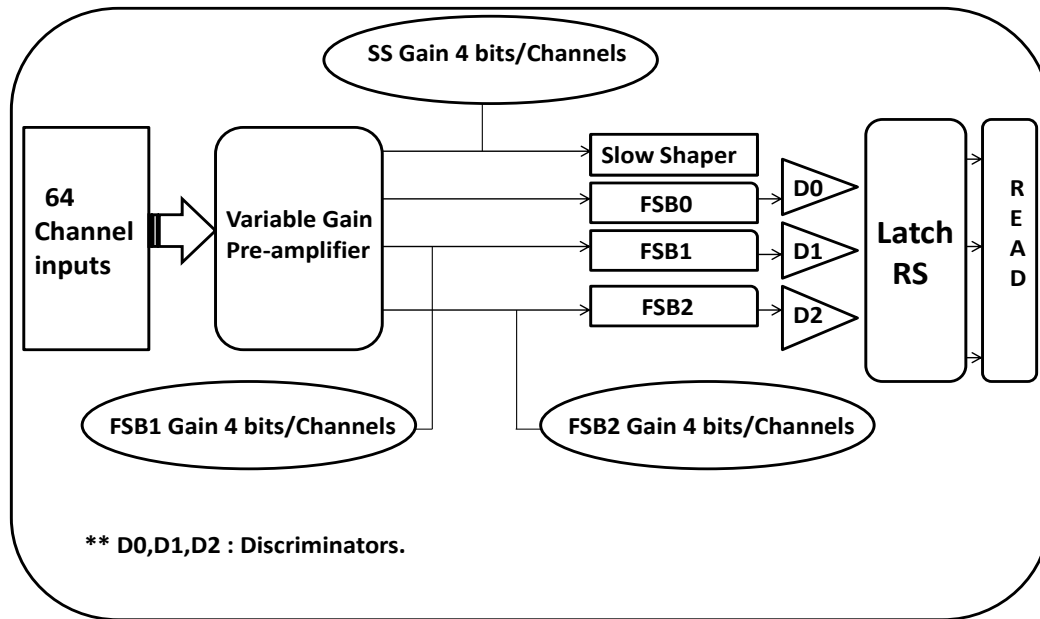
SS Gain 4 bits/Channels

64 Channel inputs

Variable Gain Pre-amplifier

Slow Shaper

FSB0

FSB1

FSB2

D0

D1

D2

Latch RS

R E A D

FSB1 Gain 4 bits/Channels

FSB2 Gain 4 bits/Channels

** D0,D1,D2 : Discriminators.